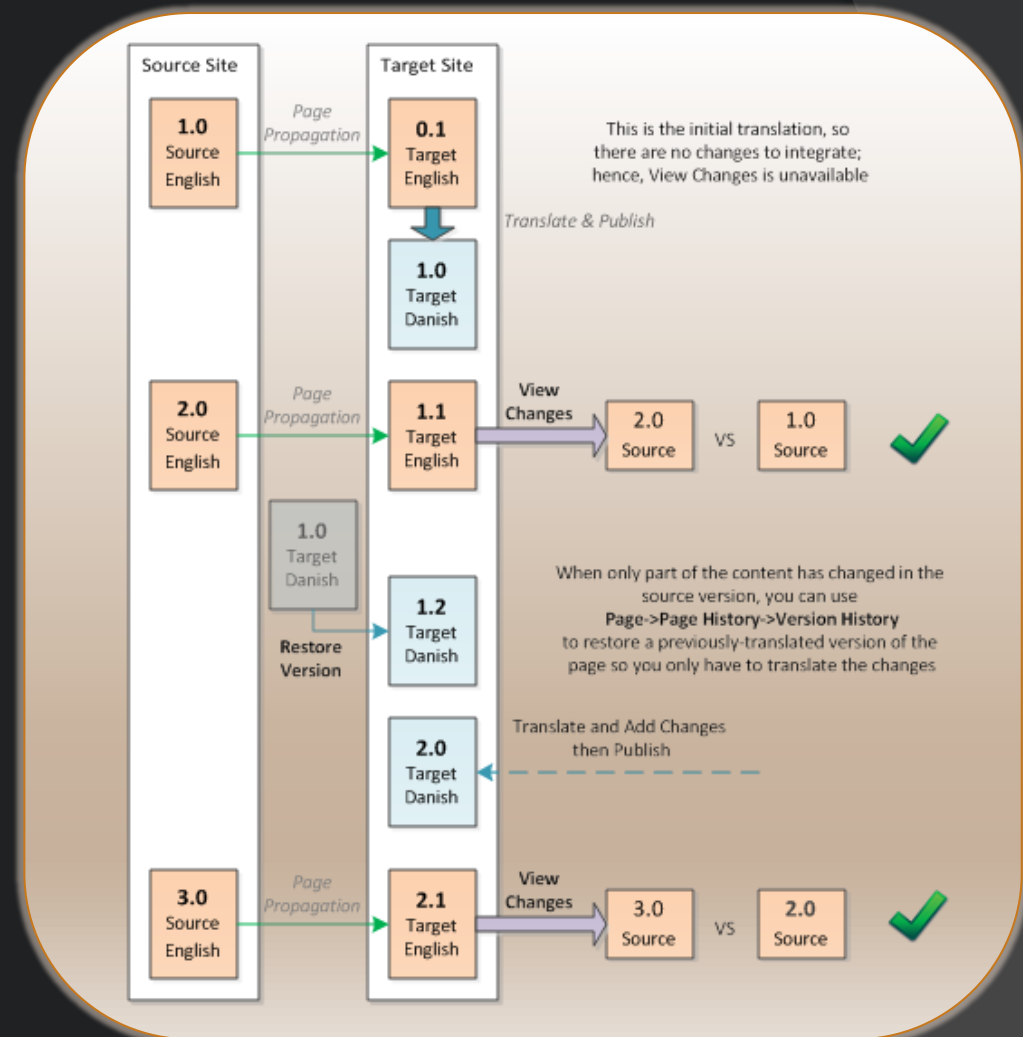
Source Site

Target Site

1.0
Source
English

Page Propagation

0.1
Target
English

This is the initial translation, so there are no changes to integrate; hence, View Changes is unavailable

Translate & Publish

1.0
Target
Danish

2.0
Source
English

Page Propagation

1.1
Target
English

View Changes

2.0
Source

VS

1.0
Source

1.0
Target
Danish

Restore Version

1.2
Target
Danish

When only part of the content has changed in the source version, you can use **Page->Page History->Version History** to restore a previously-translated version of the page so you only have to translate the changes

Translate and Add Changes then Publish

2.0
Target
Danish

3.0
Source
English

Page Propagation

2.1
Target
English

View Changes

3.0
Source

VS

2.0
Source